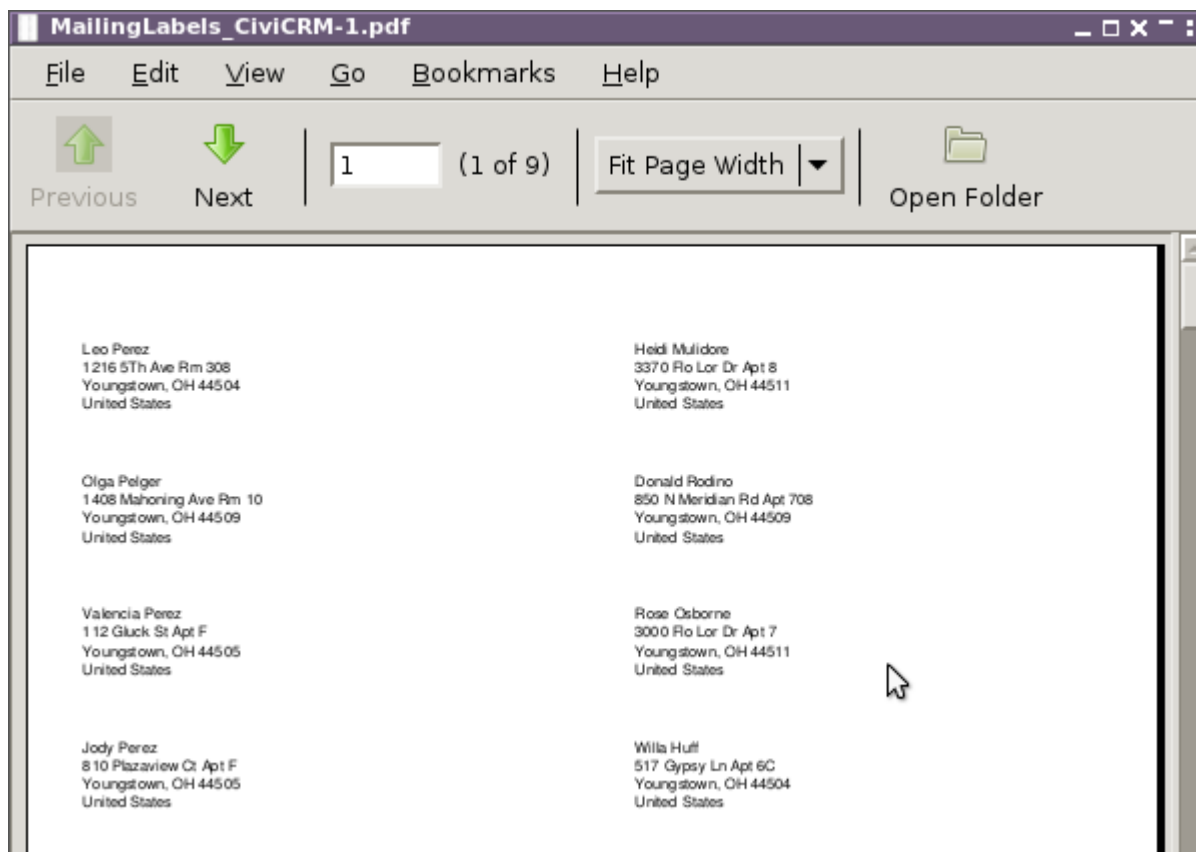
MailingLabels_CiviCRM-1.pdf

File Edit View Go Bookmarks Help

Previous Next 1 (1 of 9) Fit Page Width Open Folder

Leo Perez
1216 5Th Ave Rm 308
Youngstown, OH 44504
United States

Heidi Mulidore
3370 Flo Lor Dr Apt 8
Youngstown, OH 44511
United States

Olga Pelger
1408 Mahoning Ave Rm 10
Youngstown, OH 44509
United States

Donald Rodino
850 N Meridian Rd Apt 708
Youngstown, OH 44509
United States

Valencia Perez
112 Gluck St Apt F
Youngstown, OH 44505
United States

Rose Osborne
3000 Flo Lor Dr Apt 7
Youngstown, OH 44511
United States

Jody Perez
810 Plazaview Ct Apt F
Youngstown, OH 44505
United States

Willa Huff
517 Gypsy Ln Apt 6C
Youngstown, OH 44504
United States